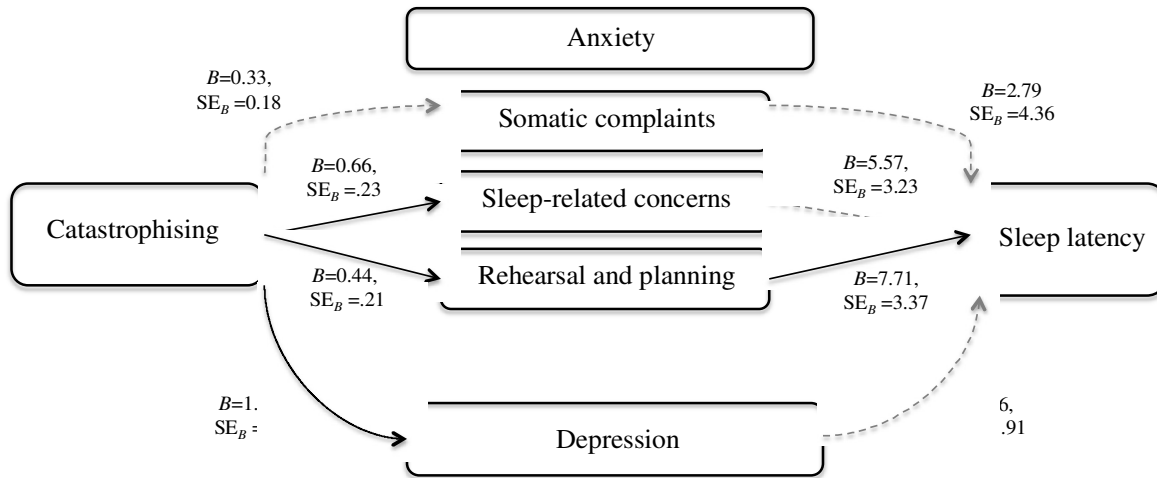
Anxiety

$B$=0.33, $SE_B$ =0.18

Somatic complaints

$B$=2.79 $SE_B$ =4.36

$B$=0.66, $SE_B$ =.23

Sleep-related concerns

$B$=5.57, $SE_B$ =3.23

Catastrophising

Sleep latency

$B$=0.44, $SE_B$ =.21

Rehearsal and planning

$B$=7.71, $SE_B$ =3.37

$B$=1. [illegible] $SE_B$ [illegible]

Depression

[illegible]6, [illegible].91